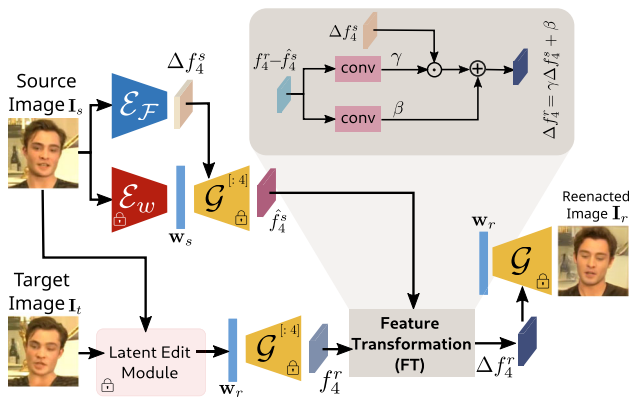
$\Delta f_4^s$

$f_4^r - \hat{f}_4^s$

conv

$\gamma$

conv

$\beta$

$\Delta f_4^r = \gamma \Delta f_4^s + \beta$

Source Image $\mathbf{I}_s$

$\mathcal{E}_\mathcal{F}$

$\Delta f_4^s$

$\mathcal{E}_w$

$\mathbf{w}_s$

$\mathcal{G}^{[:4]}$

$\hat{f}_4^s$

Reenacted Image $\mathbf{I}_r$

$\mathbf{w}_r$

$\mathcal{G}$

Target Image $\mathbf{I}_t$

Latent Edit Module

$\mathbf{w}_r$

$\mathcal{G}^{[:4]}$

$f_4^r$

Feature Transformation (FT)

$\Delta f_4^r$